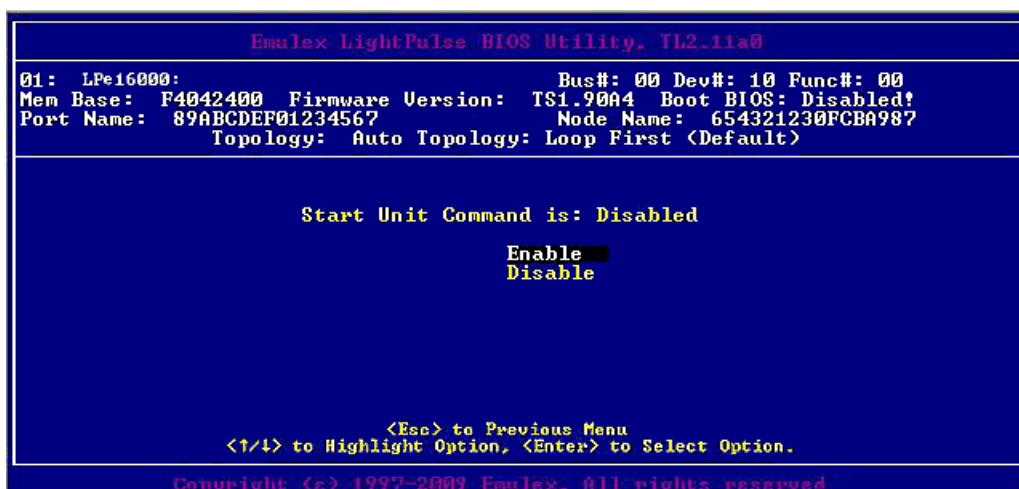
Emulex LightPulse BIOS Utility, TL2.11a0

01: LPe16000: Bus#: 00 Dev#: 10 Func#: 00
Mem Base: F4042400 Firmware Version: TS1.90A4 Boot BIOS: Disabled!
Port Name: 89ABCDEF01234567 Node Name: 654321230FCBA987
Topology: Auto Topology: Loop First (Default)

Start Unit Command is: Disabled

Enable
Disable

<Esc> to Previous Menu
<↑/↓> to Highlight Option, <Enter> to Select Option.

Copyright (c) 1997-2009 Emulex. All rights reserved